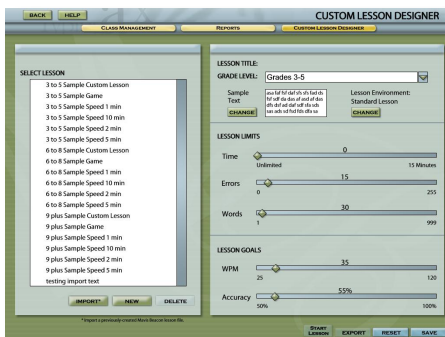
BACK HELP

CUSTOM LESSON DESIGNER

CLASS MANAGEMENT REPORTS CUSTOM LESSON DESIGNER

SELECT LESSON

3 to 5 Sample Custom Lesson
3 to 5 Sample Game
3 to 5 Sample Speed 1 min
3 to 5 Sample Speed 10 min
3 to 5 Sample Speed 2 min
3 to 5 Sample Speed 5 min
6 to 8 Sample Custom Lesson
6 to 8 Sample Game
6 to 8 Sample Speed 1 min
6 to 8 Sample Speed 10 min
6 to 8 Sample Speed 2 min
6 to 8 Sample Speed 5 min
9 plus Sample Custom Lesson
9 plus Sample Game
9 plus Sample Speed 1 min
9 plus Sample Speed 10 min
9 plus Sample Speed 2 min
9 plus Sample Speed 5 min
testing import text

IMPORT* NEW DELETE

* Import a previously created Mavis Beacon lesson file.

LESSON TITLE:
GRADE LEVEL: Grades 3-5

Sample Text
asa faf fsf daf sfs sfs fad ds fsf sdf sfa das af asd af das dfs dsf sd daf sdf sfa sds sas sds sd fsd fds dfa sa
CHANGE

Lesson Environment:
Standard Lesson
CHANGE

LESSON LIMITS

Time
0
Unlimited 15 Minutes

Errors
15
0 255

Words
30
1 999

LESSON GOALS

WPM
35
25 120

Accuracy
55%
50% 100%

START LESSON EXPORT RESET SAVE